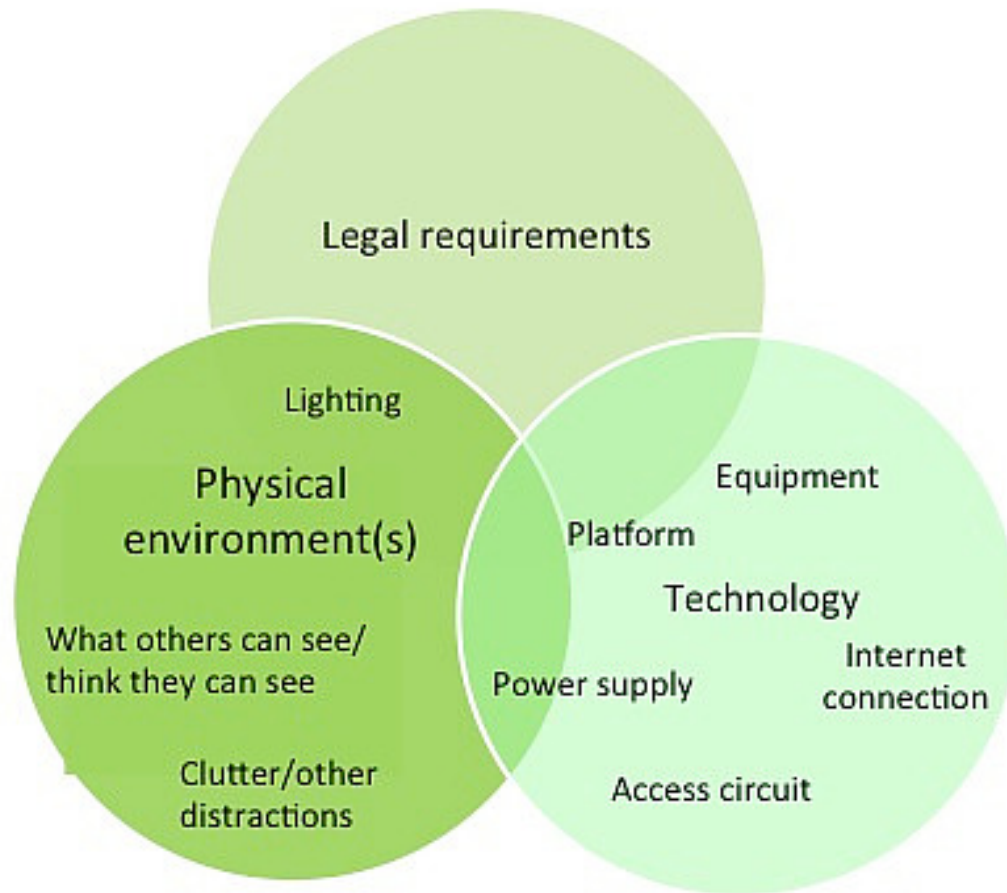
Legal requirements

Lighting

Physical environment(s)

What others can see/ think they can see

Clutter/other distractions

Equipment

Platform

Technology

Internet connection

Power supply

Access circuit